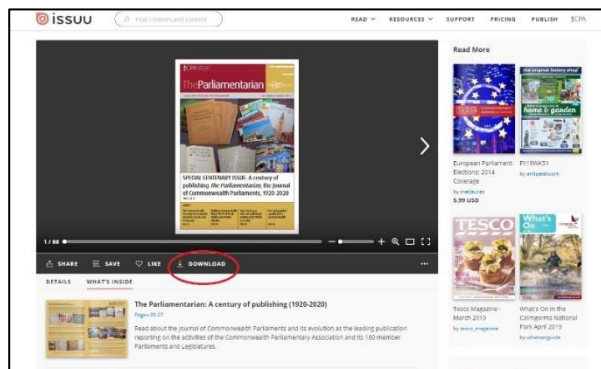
issuu Find creators and content READ RESOURCES SUPPORT PRICING PUBLISH CPA

The Parliamentarian

SPECIAL CENTENARY ISSUE: A century of publishing The Parliamentarian, the Journal of Commonwealth Parliaments, 1920-2020

1 / 88

SHARE SAVE LIKE DOWNLOAD

DETAILS WHAT'S INSIDE

The Parliamentarian: A century of publishing (1920-2020)

Pages 26-27

Read about the Journal of Commonwealth Parliaments and its evolution as the leading publication reporting on the activities of the Commonwealth Parliamentary Association and its 180 member Parliaments and Legislatures.

Read More

European Parliament Elections: 2014 Coverage
by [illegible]
5.99 USD

FY19WK51
by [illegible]

TESCO

Tesco Magazine - March 2019
by tesco_magazine

What's On

What's On in the Cairngorms National Park April 2019
by whatsonguide